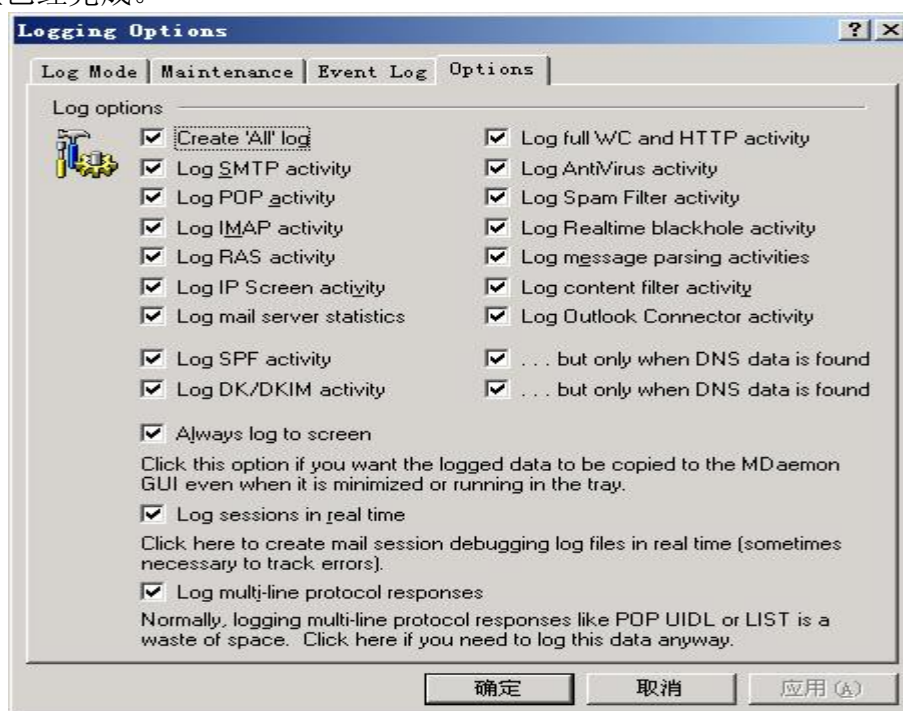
Logging Options

? X

Log Mode | Maintenance | Event Log | Options

Log options

Create 'All' log
Log SMTP activity
Log POP activity
Log IMAP activity
Log RAS activity
Log IP Screen activity
Log mail server statistics

Log SPF activity
Log DK/DKIM activity

Log full WC and HTTP activity
Log AntiVirus activity
Log Spam Filter activity
Log Realtime blackhole activity
Log message parsing activities
Log content filter activity
Log Outlook Connector activity

. . . but only when DNS data is found
. . . but only when DNS data is found

Always log to screen

Click this option if you want the logged data to be copied to the MDaemon GUI even when it is minimized or running in the tray.

Log sessions in real time

Click here to create mail session debugging log files in real time (sometimes necessary to track errors).

Log multi-line protocol responses

Normally, logging multi-line protocol responses like POP UIDL or LIST is a waste of space. Click here if you need to log this data anyway.

确定 取消 应用(A)